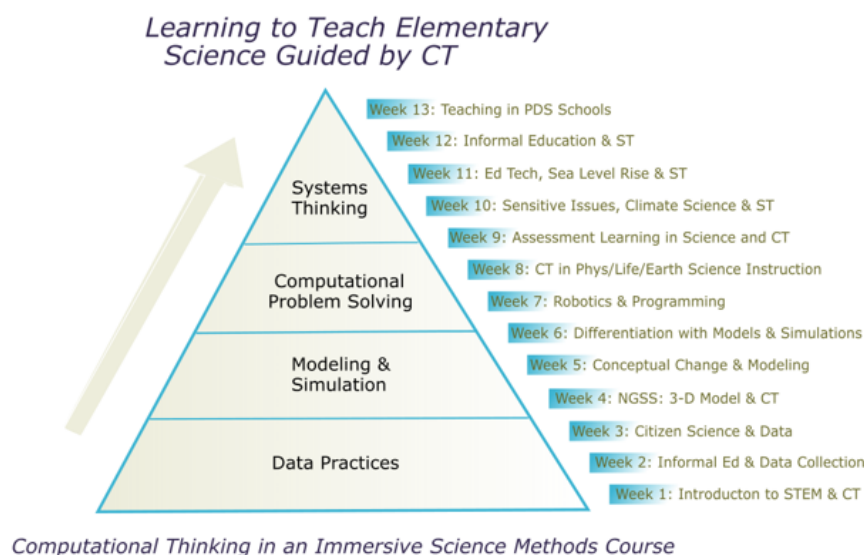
Learning to Teach Elementary Science Guided by CT

Systems Thinking

Computational Problem Solving

Modeling & Simulation

Data Practices

Week 13: Teaching in PDS Schools
Week 12: Informal Education & ST
Week 11: Ed Tech, Sea Level Rise & ST
Week 10: Sensitive Issues, Climate Science & ST
Week 9: Assessment Learning in Science and CT
Week 8: CT in Phys/Life/Earth Science Instruction
Week 7: Robotics & Programming
Week 6: Differentiation with Models & Simulations
Week 5: Conceptual Change & Modeling
Week 4: NGSS: 3-D Model & CT
Week 3: Citizen Science & Data
Week 2: Informal Ed & Data Collection
Week 1: Introducton to STEM & CT

Computational Thinking in an Immersive Science Methods Course